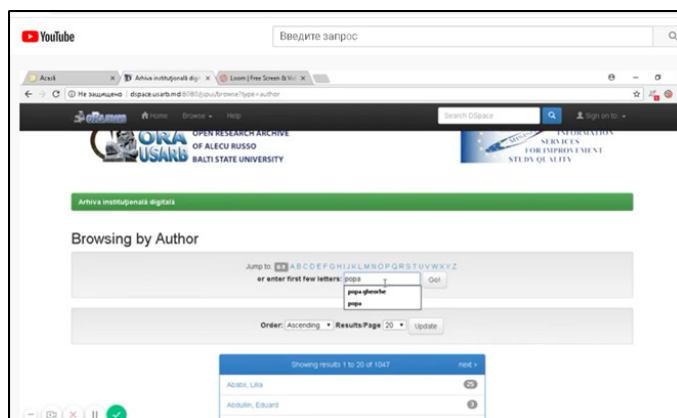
YouTube

Введите запрос

Acasă
Arhiva instituțională digi
Loom | Free Screen & Vi

Не защищено | dspace.usarb.md:8080/jspui/browse?type=author

Home Browse Help
Search DSpace
Sign on to:

ORA USARB
OPEN RESEARCH ARCHIVE OF ALECU RUSSO BALTI STATE UNIVERSITY

INFORMATION SERVICES FOR IMPROVEMENT STUDY QUALITY

Arhiva instituțională digitală

Browsing by Author

Jump to: 0-9 A B C D E F G H I J K L M N O P Q R S T U V W X Y Z
or enter first few letters: popa
Go!
popa gheorghe
popa

Order: Ascending Results/Page 20 Update

Showing results 1 to 20 of 1047
next >

Ababii, Liliia 25
Abdulin, Eduard 3